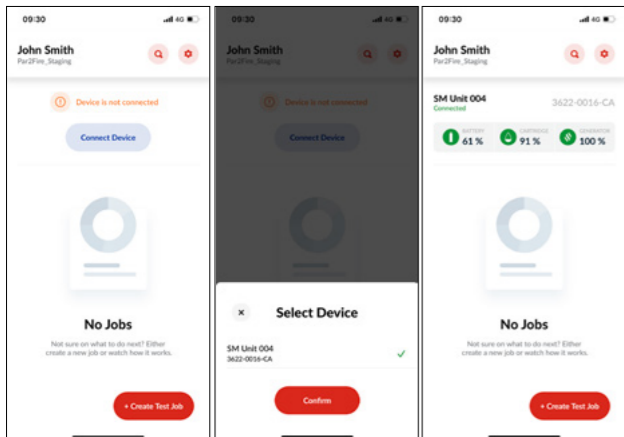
09:30
4G

John Smith
Par2Fire_Staging

Device is not connected

Connect Device

No Jobs

Not sure on what to do next? Either create a new job or watch how it works.

+ Create Test Job

09:30
4G

John Smith
Par2Fire_Staging

Device is not connected

Connect Device

×

Select Device

SM Unit 004
3622-0016-CA

Confirm

09:30
4G

John Smith
Par2Fire_Staging

SM Unit 004
Connected

3622-0016-CA

BATTERY
61 %

CARTRIDGE
91 %

GENERATOR
100 %

No Jobs

Not sure on what to do next? Either create a new job or watch how it works.

+ Create Test Job